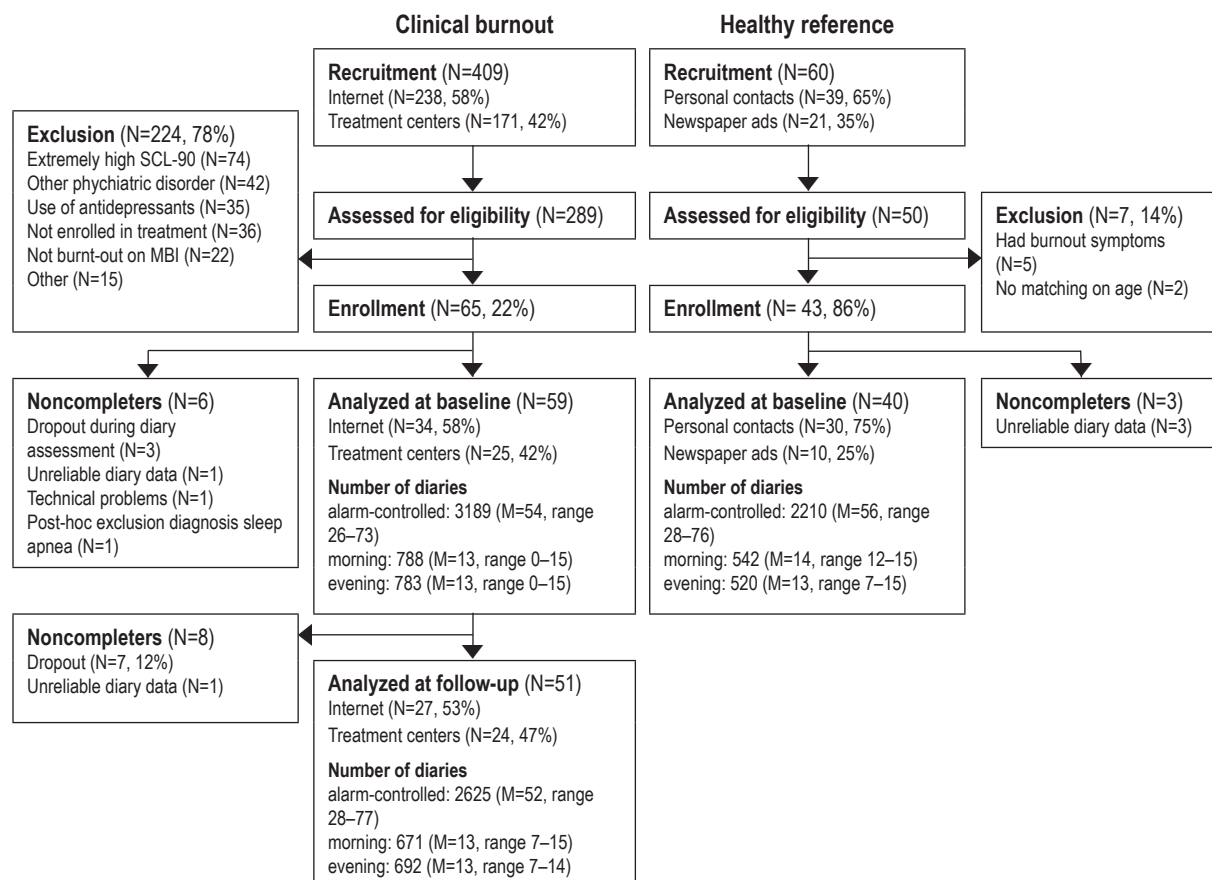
Clinical burnout

Healthy reference

Recruitment (N=409)
Internet (N=238, 58%)
Treatment centers (N=171, 42%)

Recruitment (N=60)
Personal contacts (N=39, 65%)
Newspaper ads (N=21, 35%)

Exclusion (N=224, 78%)
Extremely high SCL-90 (N=74)
Other phychiatric disorder (N=42)
Use of antidepressants (N=35)
Not enrolled in treatment (N=36)
Not burnt-out on MBI (N=22)
Other (N=15)

Assessed for eligibility (N=289)

Assessed for eligibility (N=50)

Exclusion (N=7, 14%)
Had burnout symptoms (N=5)
No matching on age (N=2)

Enrollment (N=65, 22%)

Enrollment (N= 43, 86%)

Noncompleters (N=6)
Dropout during diary assessment (N=3)
Unreliable diary data (N=1)
Technical problems (N=1)
Post-hoc exclusion diagnosis sleep apnea (N=1)

Analyzed at baseline (N=59)
Internet (N=34, 58%)
Treatment centers (N=25, 42%)
Number of diaries
alarm-controlled: 3189 (M=54, range 26–73)
morning: 788 (M=13, range 0–15)
evening: 783 (M=13, range 0–15)

Analyzed at baseline (N=40)
Personal contacts (N=30, 75%)
Newspaper ads (N=10, 25%)
Number of diaries
alarm-controlled: 2210 (M=56, range 28–76)
morning: 542 (M=14, range 12–15)
evening: 520 (M=13, range 7–15)

Noncompleters (N=3)
Unreliable diary data (N=3)

Noncompleters (N=8)
Dropout (N=7, 12%)
Unreliable diary data (N=1)

Analyzed at follow-up (N=51)
Internet (N=27, 53%)
Treatment centers (N=24, 47%)
Number of diaries
alarm-controlled: 2625 (M=52, range 28–77)
morning: 671 (M=13, range 7–15)
evening: 692 (M=13, range 7–14)